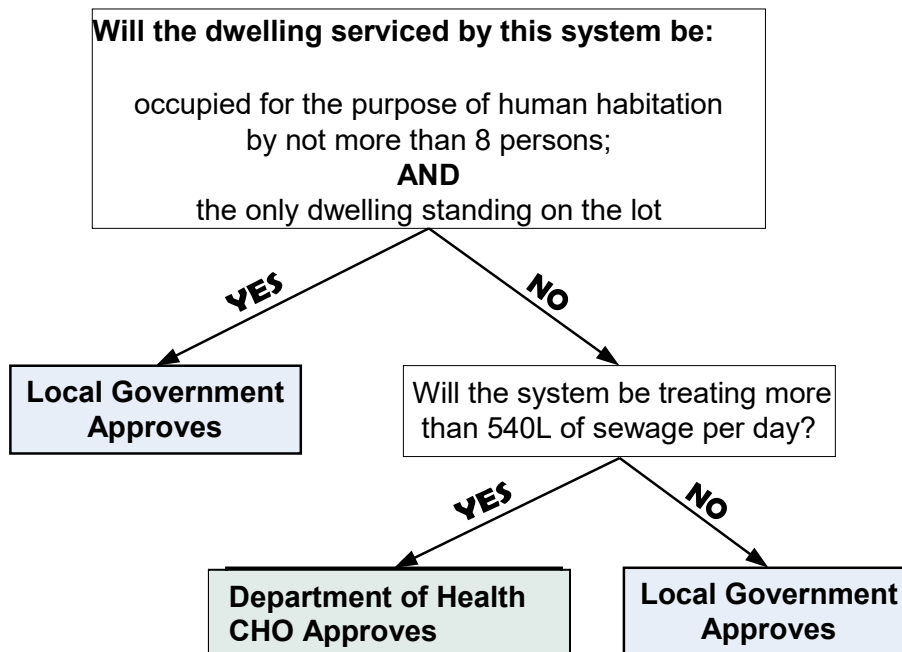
**Will the dwelling serviced by this system be:**

occupied for the purpose of human habitation by not more than 8 persons;

**AND**

the only dwelling standing on the lot

YES

NO

**Local Government Approves**

Will the system be treating more than 540L of sewage per day?

YES

NO

**Department of Health CHO Approves**

**Local Government Approves**